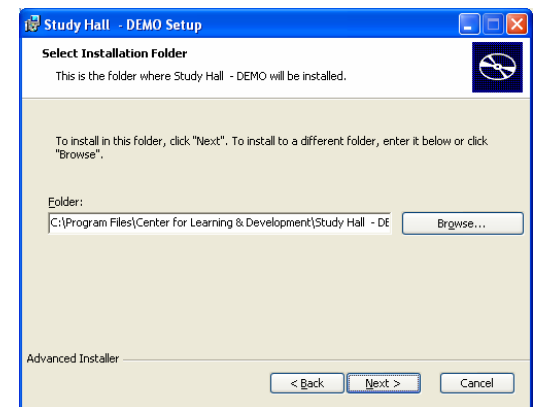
Study Hall - DEMO Setup

Select Installation Folder

This is the folder where Study Hall - DEMO will be installed.

To install in this folder, click "Next". To install to a different folder, enter it below or click "Browse".

Folder:

C:\Program Files\Center for Learning & Development\Study Hall - DE

Browse...

Advanced Installer

< Back

Next >

Cancel